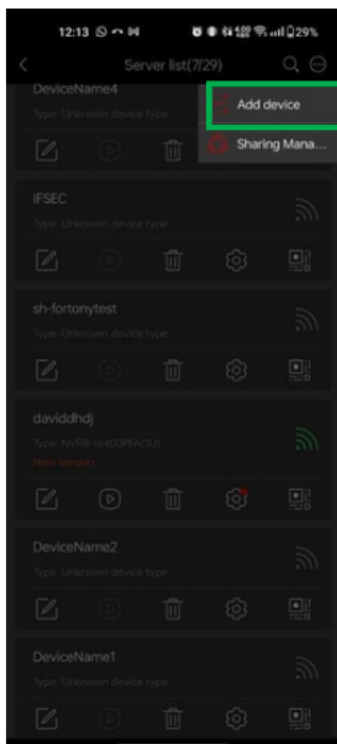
12:13 29%

Server list(7/29)

DeviceName4
Type: Unknown device type

Add device
Sharing Mana...

IFSEC
Type: Unknown device type

sh-fortonytest
Type: Unknown device type

daviddhdj
Type: NVR8 1e400PFA(1U)
New Version

DeviceName2
Type: Unknown device type

DeviceName1
Type: Unknown device type